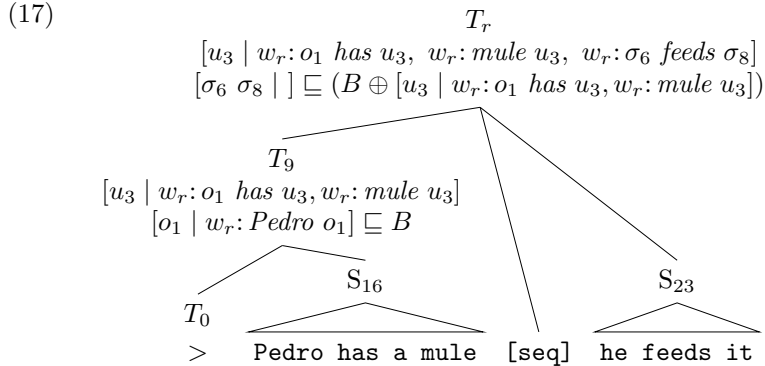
(17)

$T_r$

$[u_3 \mid w_r\colon o_1\ has\ u_3,\ w_r\colon mule\ u_3,\ w_r\colon \sigma_6\ feeds\ \sigma_8]$

$[\sigma_6\ \sigma_8 \mid\ ] \sqsubseteq (B \oplus [u_3 \mid w_r\colon o_1\ has\ u_3, w_r\colon mule\ u_3])$

$T_9$

$[u_3 \mid w_r\colon o_1\ has\ u_3, w_r\colon mule\ u_3]$

$[o_1 \mid w_r\colon Pedro\ o_1] \sqsubseteq B$

$T_0$

S$_{16}$

S$_{23}$

$>$ Pedro has a mule [seq] he feeds it